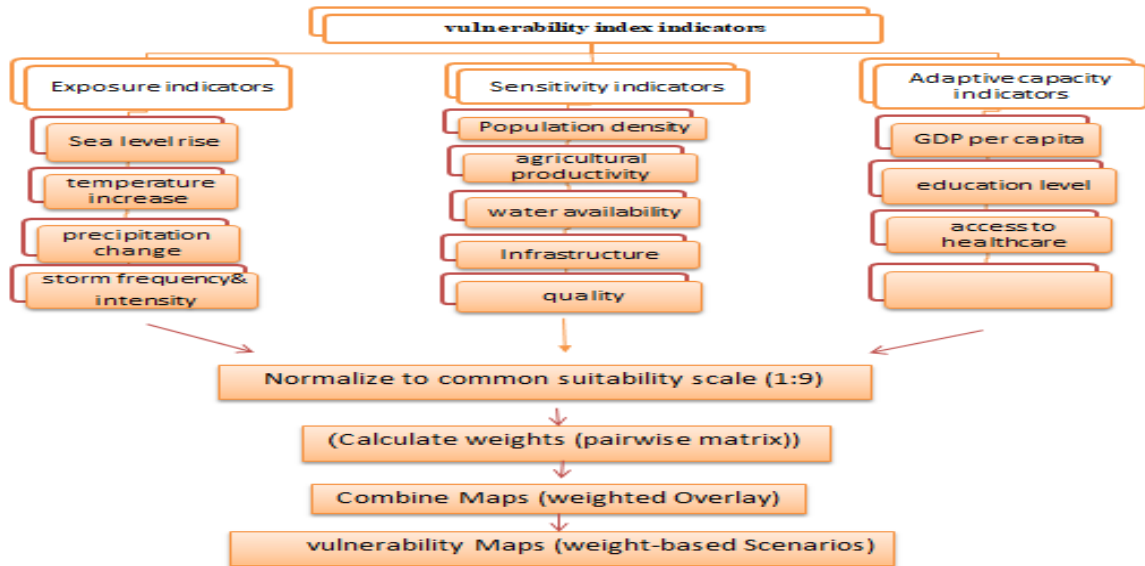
vulnerability index indicators

Exposure indicators

Sea level rise

temperature increase

precipitation change

storm frequency& intensity

Sensitivity indicators

Population density

agricultural productivity

water availability

Infrastructure

quality

Adaptive capacity indicators

GDP per capita

education level

access to healthcare

Normalize to common suitability scale (1:9)

(Calculate weights (pairwise matrix))

Combine Maps (weighted Overlay)

vulnerability Maps (weight-based Scenarios)